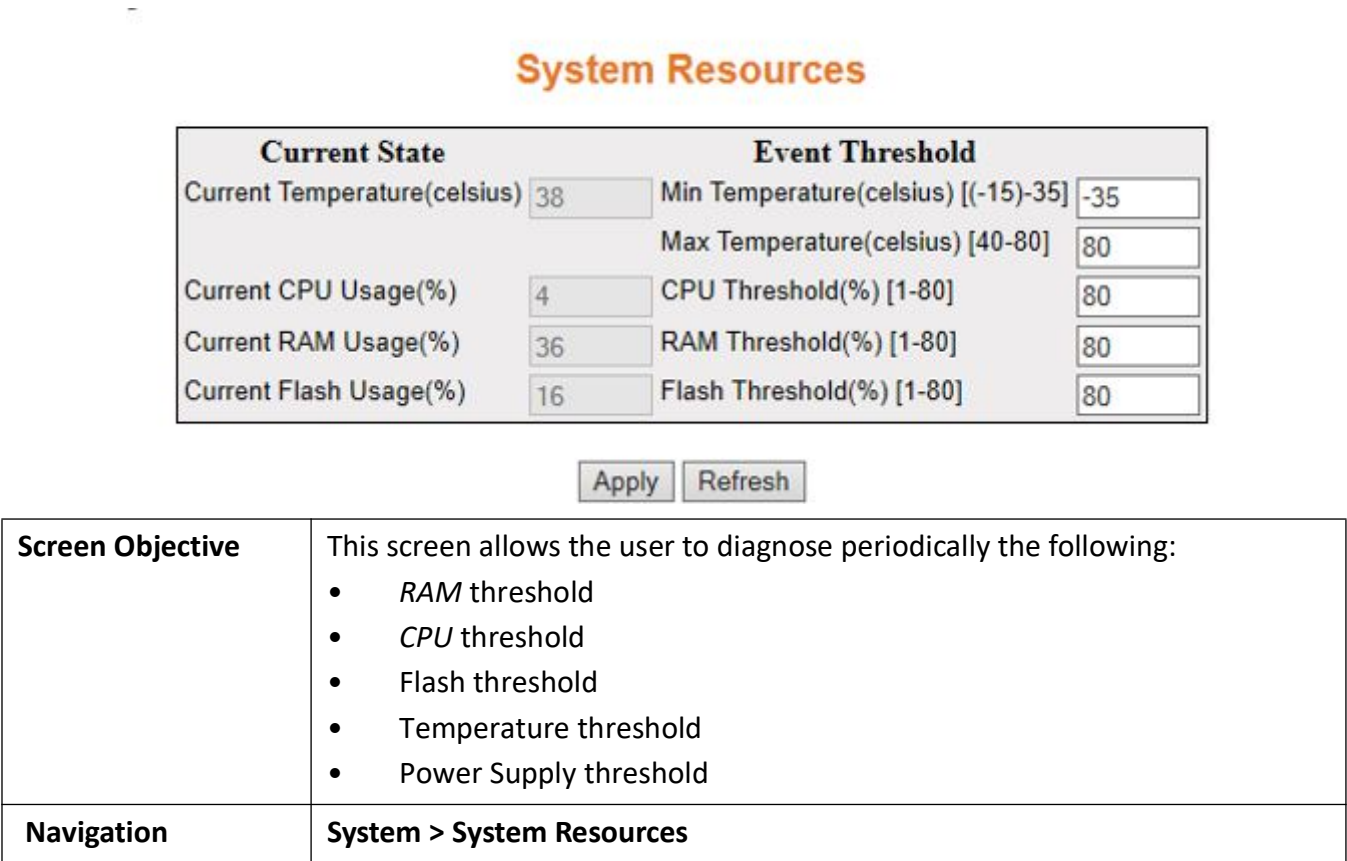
System Resources

| Current State | | Event Threshold | |
|---|---|---|---|
| Current Temperature(celsius) | 38 | Min Temperature(celsius) [(-15)-35] | -35 |
| | | Max Temperature(celsius) [40-80] | 80 |
| Current CPU Usage(%) | 4 | CPU Threshold(%) [1-80] | 80 |
| Current RAM Usage(%) | 36 | RAM Threshold(%) [1-80] | 80 |
| Current Flash Usage(%) | 16 | Flash Threshold(%) [1-80] | 80 |

Apply Refresh

| Screen Objective | This screen allows the user to diagnose periodically the following: • RAM threshold • CPU threshold • Flash threshold • Temperature threshold • Power Supply threshold |
|---|---|
| Navigation | System > System Resources |